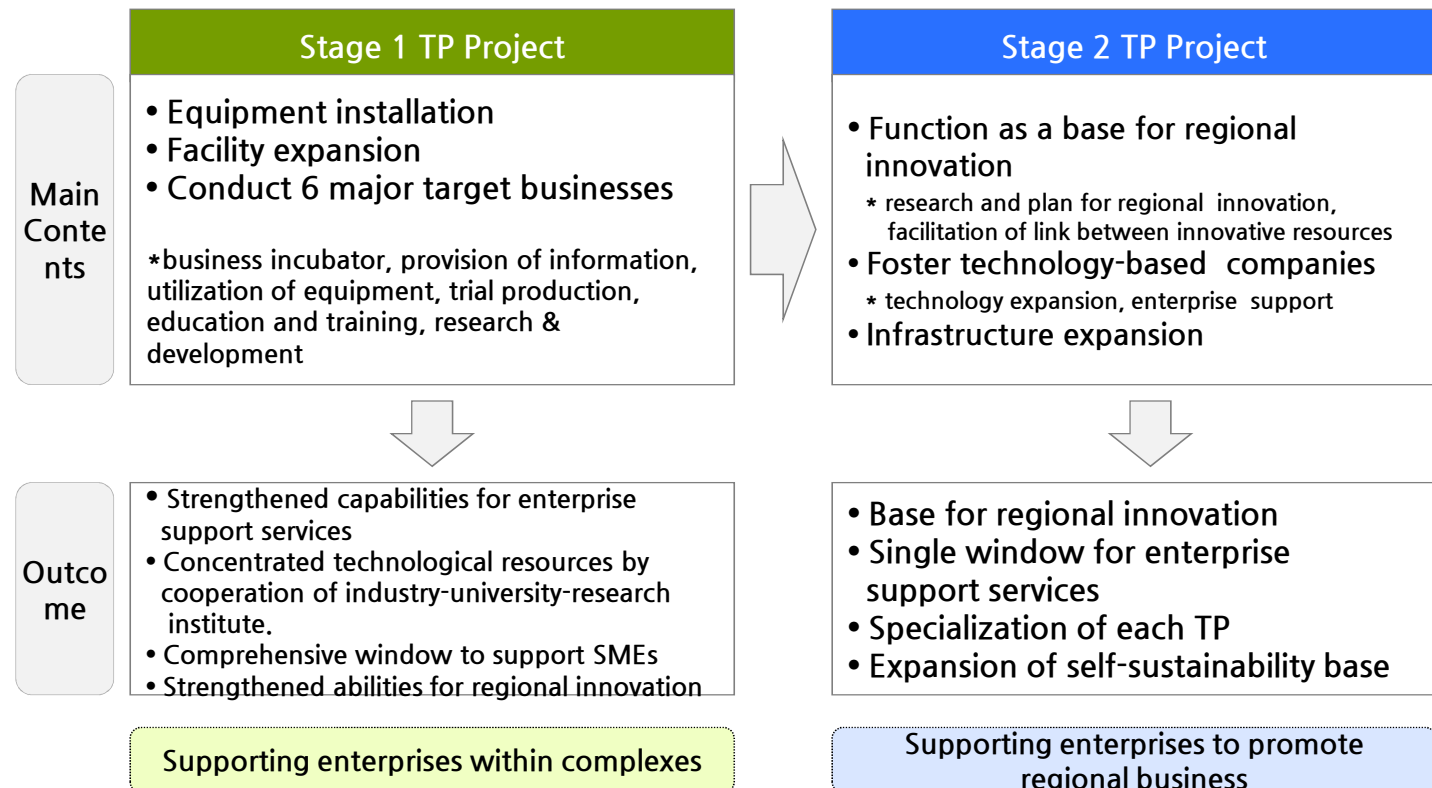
Stage 1 TP Project

Stage 2 TP Project

Main Contents

• Equipment installation
• Facility expansion
• Conduct 6 major target businesses

*business incubator, provision of information, utilization of equipment, trial production, education and training, research & development

• Function as a base for regional innovation
* research and plan for regional innovation, facilitation of link between innovative resources
• Foster technology-based companies
* technology expansion, enterprise support
• Infrastructure expansion

Outcome

• Strengthened capabilities for enterprise support services
• Concentrated technological resources by cooperation of industry-university-research institute.
• Comprehensive window to support SMEs
• Strengthened abilities for regional innovation

• Base for regional innovation
• Single window for enterprise support services
• Specialization of each TP
• Expansion of self-sustainability base

Supporting enterprises within complexes

Supporting enterprises to promote regional business